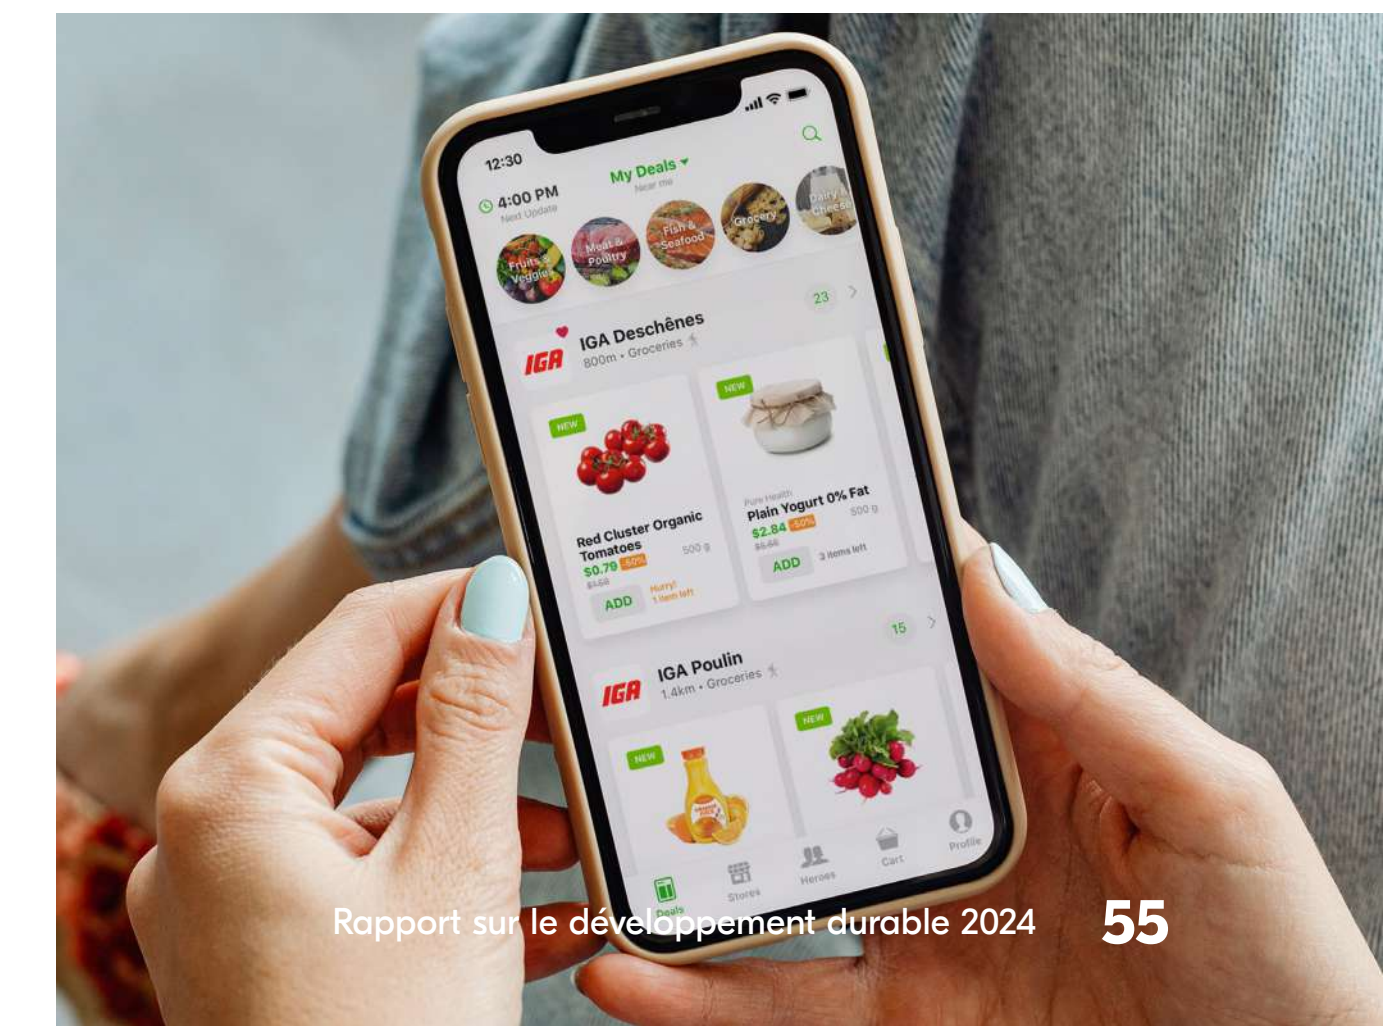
12:30

4:00 PM
Next Update

My Deals
Near me

Fruits & Veggies
Meat & Poultry
Fish & Seafood
Grocery
Dairy & Cheese

23

IGA
IGA Deschênes
800m • Groceries

NEW
Red Cluster Organic Tomatoes
500 g
$0.79 -50%
$1.58
ADD
Hurry! 1 item left

NEW
Pure Health
Plain Yogurt 0% Fat
500 g
$2.84 -50%
$5.68
ADD
3 items left

15

IGA
IGA Poulin
1.4km • Groceries

NEW

NEW

Deals
Stores
Heroes
Cart
Profile

Rapport sur le développement durable 2024 55